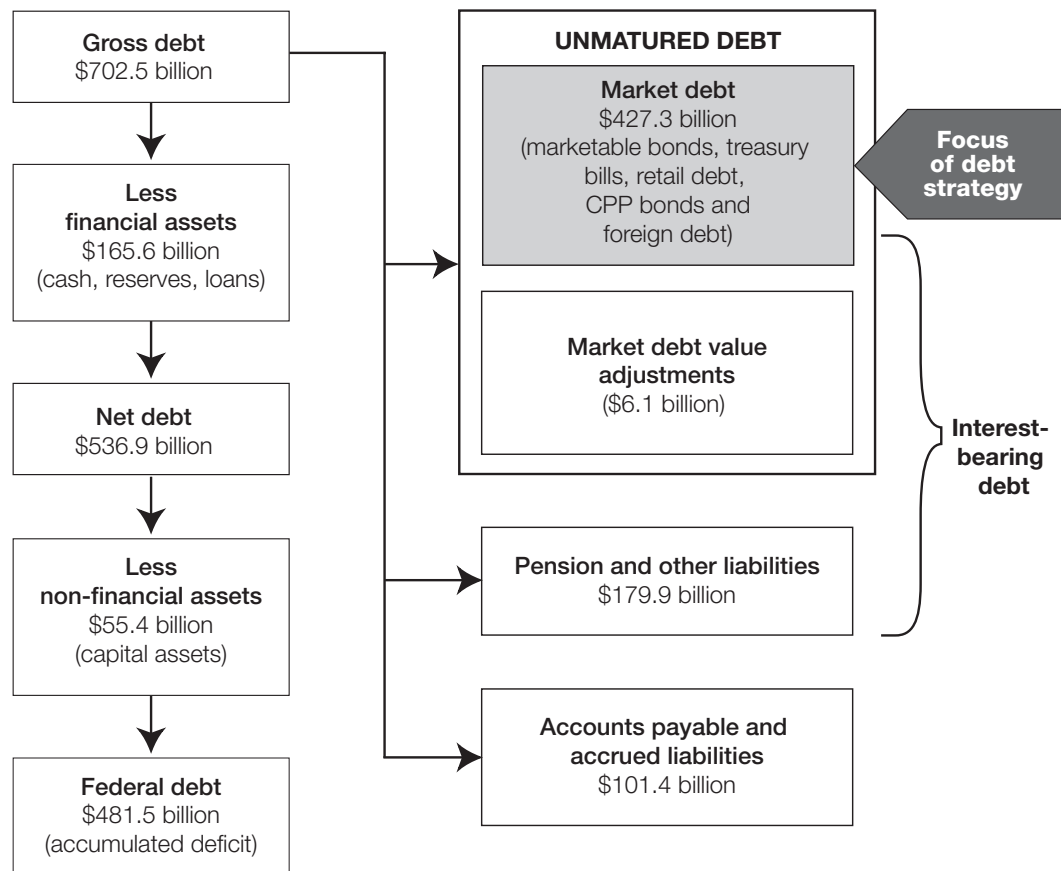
Gross debt
\$702.5 billion

Less
financial assets
\$165.6 billion
(cash, reserves, loans)

Net debt
\$536.9 billion

Less
non-financial assets
\$55.4 billion
(capital assets)

Federal debt
\$481.5 billion
(accumulated deficit)

UNMATURED DEBT

Market debt
\$427.3 billion
(marketable bonds, treasury bills, retail debt, CPP bonds and foreign debt)

Focus of debt strategy

Market debt value adjustments
(\$6.1 billion)

Interest-bearing debt

Pension and other liabilities
\$179.9 billion

Accounts payable and accrued liabilities
\$101.4 billion